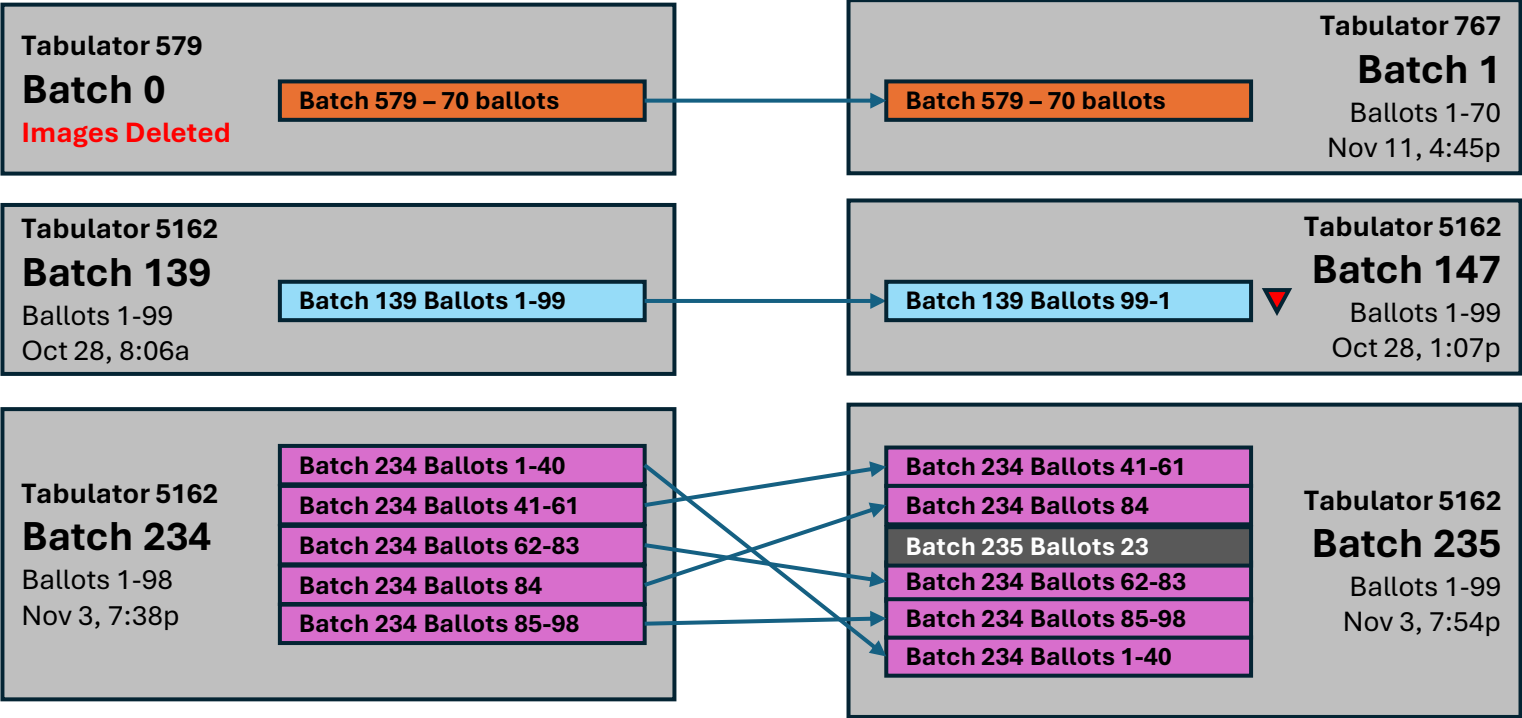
Tabulator 579
Batch 0
Images Deleted

Batch 579 – 70 ballots

Batch 579 – 70 ballots

Tabulator 767
Batch 1
Ballots 1-70
Nov 11, 4:45p

Tabulator 5162
Batch 139
Ballots 1-99
Oct 28, 8:06a

Batch 139 Ballots 1-99

Batch 139 Ballots 99-1

Tabulator 5162
Batch 147
Ballots 1-99
Oct 28, 1:07p

Tabulator 5162
Batch 234
Ballots 1-98
Nov 3, 7:38p

Batch 234 Ballots 1-40
Batch 234 Ballots 41-61
Batch 234 Ballots 62-83
Batch 234 Ballots 84
Batch 234 Ballots 85-98

Batch 234 Ballots 41-61
Batch 234 Ballots 84
Batch 235 Ballots 23
Batch 234 Ballots 62-83
Batch 234 Ballots 85-98
Batch 234 Ballots 1-40

Tabulator 5162
Batch 235
Ballots 1-99
Nov 3, 7:54p